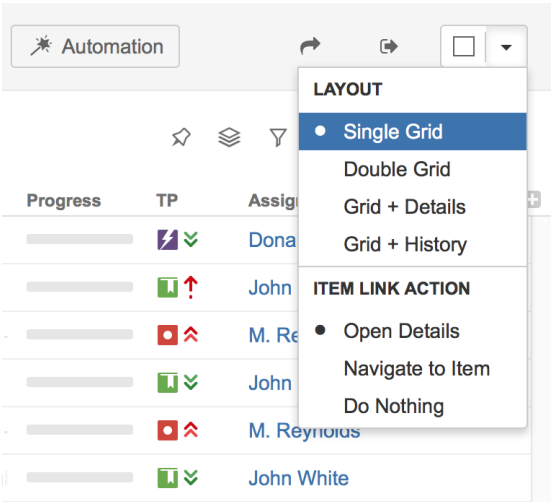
Automation

LAYOUT
• Single Grid
Double Grid
Grid + Details
Grid + History
ITEM LINK ACTION
• Open Details
Navigate to Item
Do Nothing

| Progress | TP | Assig |
|---|---|---|
| | | Dona |
| | | John |
| | | M. Re |
| | | John |
| | | M. Reynolds |
| | | John White |